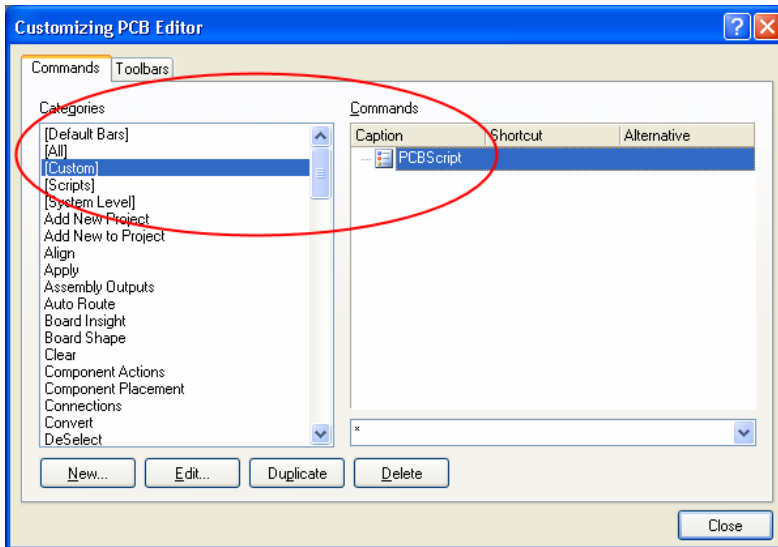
Customizing PCB Editor

Commands Toolbars

Categories

[Default Bars]
[All]
[Custom]
[Scripts]
[System Level]
Add New Project
Add New to Project
Align
Apply
Assembly Outputs
Auto Route
Board Insight
Board Shape
Clear
Component Actions
Component Placement
Connections
Convert
DeSelect

Commands

| Caption | Shortcut | Alternative |
|---|---|---|
| PCBScript | | |

*

New... Edit... Duplicate Delete

Close